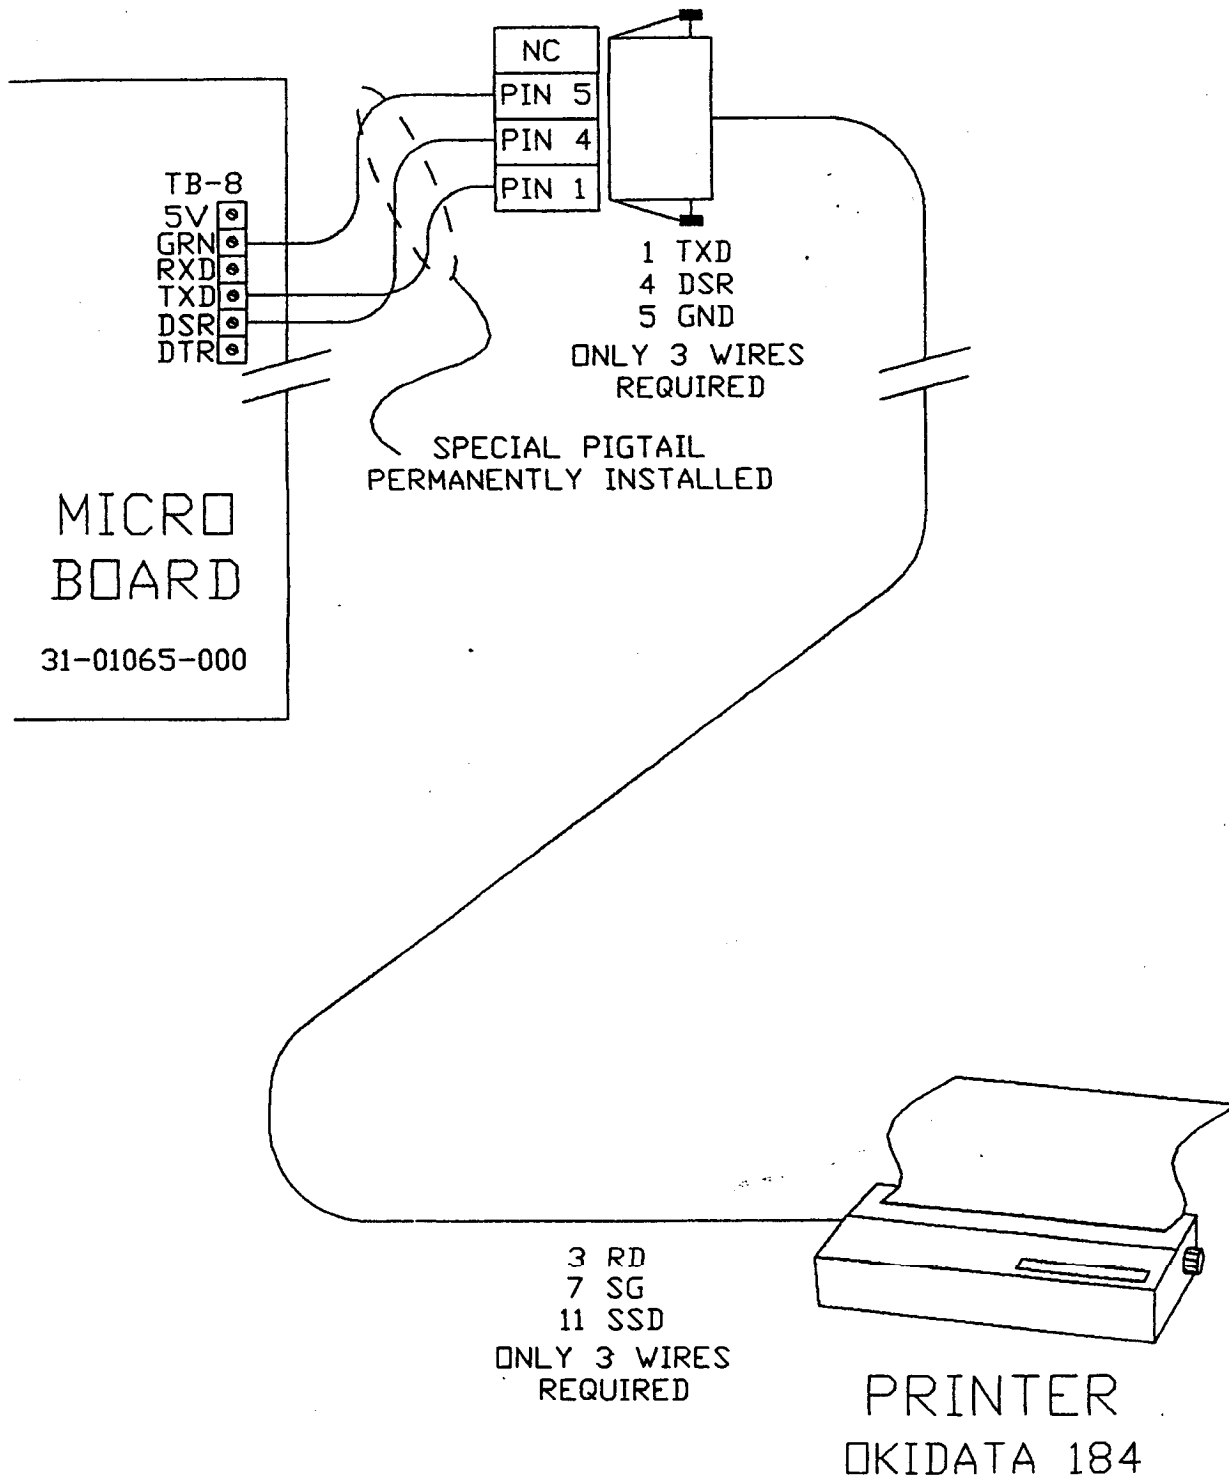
NC
PIN 5
PIN 4
PIN 1

TB-8
5V
GRN
RXD
TXD
DSR
DTR

1 TXD
4 DSR
5 GND
ONLY 3 WIRES REQUIRED

SPECIAL PIGTAIL PERMANENTLY INSTALLED

MICRO BOARD

31-01065-000

3 RD
7 SG
11 SSD
ONLY 3 WIRES REQUIRED

PRINTER
OKIDATA 184